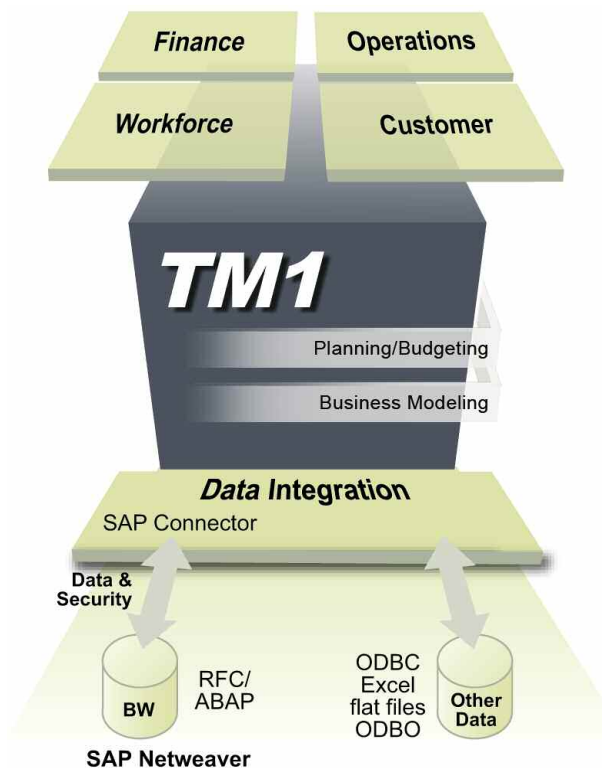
Finance

Operations

Workforce

Customer

TM1

Planning/Budgeting

Business Modeling

Data Integration

SAP Connector

Data & Security

BW

RFC/ ABAP

ODBC Excel flat files ODBO

Other Data

SAP Netweaver